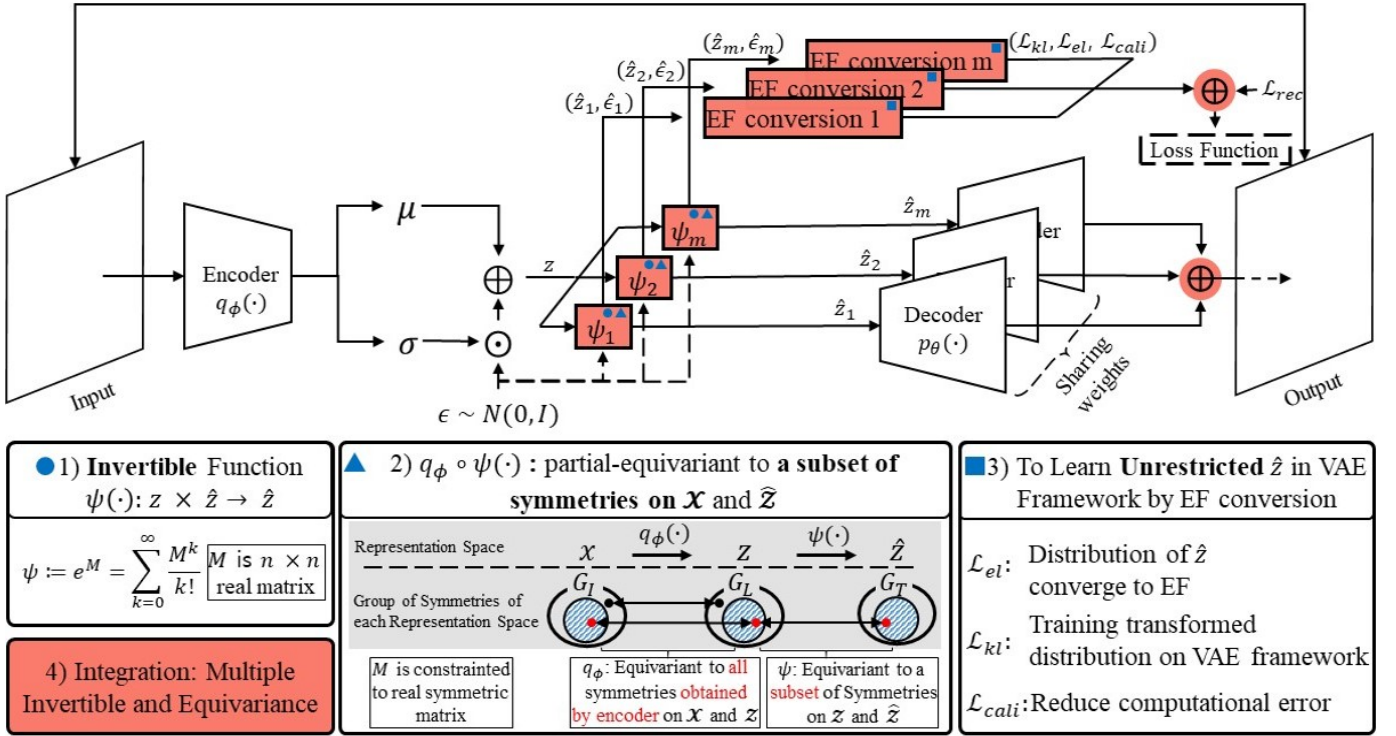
$(\hat{z}_m, \hat{\epsilon}_m)$

$(\hat{z}_2, \hat{\epsilon}_2)$

$(\hat{z}_1, \hat{\epsilon}_1)$

EF conversion m

EF conversion 2

EF conversion 1

$(\mathcal{L}_{kl}, \mathcal{L}_{el}, \mathcal{L}_{cali})$

$\oplus$ $\mathcal{L}_{rec}$

Loss Function

Input

Encoder $q_\phi(\cdot)$

$\mu$

$\sigma$

$\oplus$

$\odot$

$z$

$\psi_m$

$\psi_2$

$\psi_1$

$\hat{z}_m$

$\hat{z}_2$

$\hat{z}_1$

der

r

Decoder $p_\theta(\cdot)$

Sharing weights

$\oplus$

Output

$\epsilon \sim N(0, I)$

1) **Invertible** Function $\psi(\cdot): z \times \hat{z} \rightarrow \hat{z}$

$\psi \coloneqq e^M = \sum_{k=0}^{\infty} \frac{M^k}{k!}$ $M$ is $n \times n$ real matrix

4) Integration: Multiple Invertible and Equivariance

2) $q_\phi \circ \psi(\cdot)$ : partial-equivariant to **a subset of symmetries on $\mathcal{X}$ and $\hat{\mathcal{Z}}$**

Representation Space $\mathcal{X}$ $q_\phi(\cdot)$ $Z$ $\psi(\cdot)$ $\hat{Z}$

Group of Symmetries of each Representation Space $G_I$ $G_L$ $G_T$

$M$ is constrainted to real symmetric matrix

$q_\phi$: Equivariant to all symmetries obtained by encoder on $\mathcal{X}$ and $\mathcal{Z}$

$\psi$: Equivariant to a subset of Symmetries on $\mathcal{Z}$ and $\hat{\mathcal{Z}}$

3) To Learn **Unrestricted** $\hat{z}$ in VAE Framework by EF conversion

$\mathcal{L}_{el}$: Distribution of $\hat{z}$ converge to EF

$\mathcal{L}_{kl}$: Training transformed distribution on VAE framework

$\mathcal{L}_{cali}$:Reduce computational error